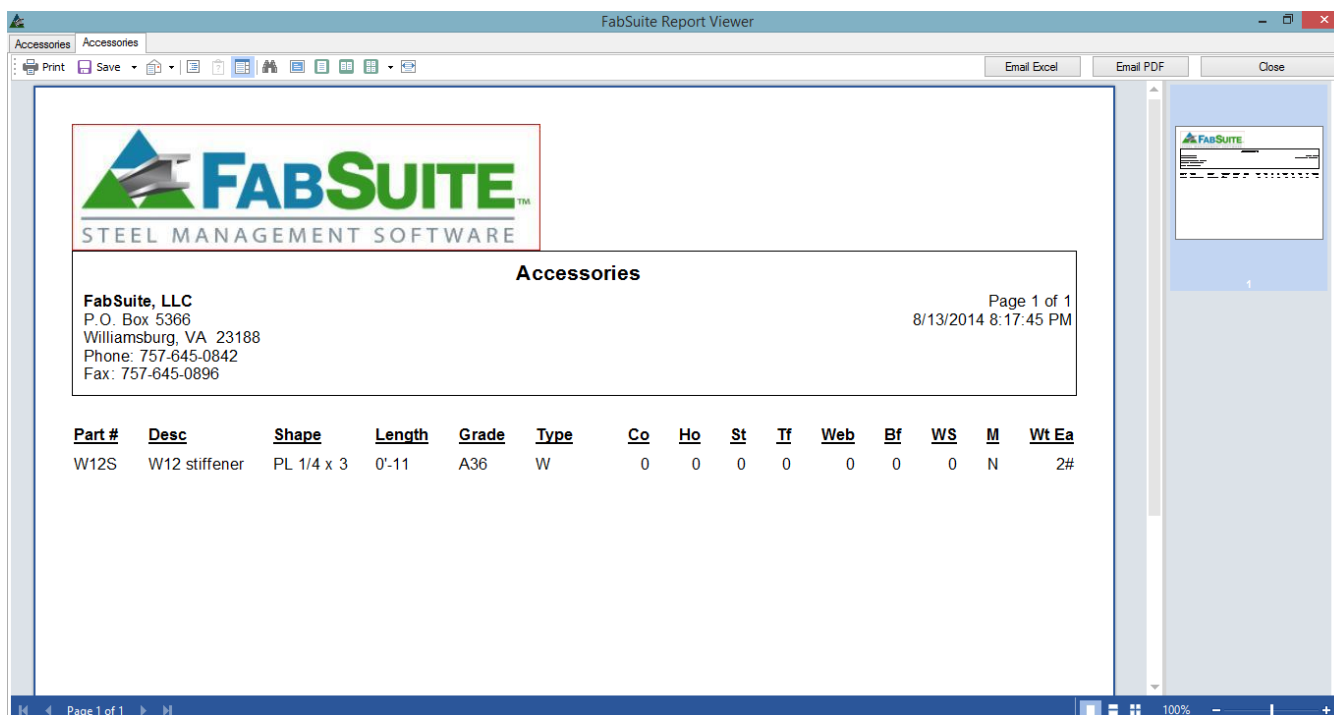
FabSuite Report Viewer

Accessories | Accessories

Print | Save | Email Excel | Email PDF | Close

FABSUITE™
STEEL MANAGEMENT SOFTWARE

Accessories

FabSuite, LLC
P.O. Box 5366
Williamsburg, VA 23188
Phone: 757-645-0842
Fax: 757-645-0896

Page 1 of 1
8/13/2014 8:17:45 PM

| Part # | Desc | Shape | Length | Grade | Type | Co | Ho | St | Tf | Web | Bf | WS | M | Wt Ea |
|---|---|---|---|---|---|---|---|---|---|---|---|---|---|---|
| W12S | W12 stiffener | PL 1/4 x 3 | 0'-11 | A36 | W | 0 | 0 | 0 | 0 | 0 | 0 | 0 | N | 2# |

1

Page 1 of 1

100%